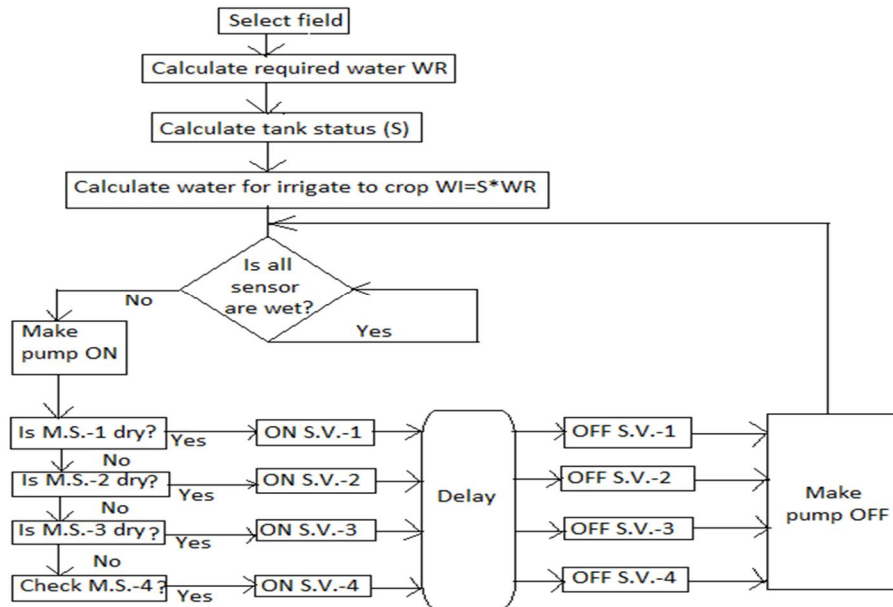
Select field

Calculate required water WR

Calculate tank status (S)

Calculate water for irrigate to crop WI=S*WR

Is all sensor are wet?

No

Yes

Make pump ON

Is M.S.-1 dry?

Yes

ON S.V.-1

No

Is M.S.-2 dry?

Yes

ON S.V.-2

No

Is M.S.-3 dry?

Yes

ON S.V.-3

No

Check M.S.-4?

Yes

ON S.V.-4

Delay

OFF S.V.-1

OFF S.V.-2

OFF S.V.-3

OFF S.V.-4

Make pump OFF